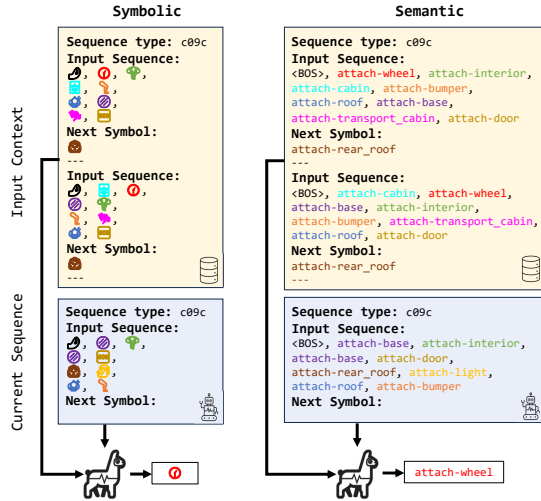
Symbolic

Semantic

Input Context

Current Sequence

Sequence type: c09c
Input Sequence:
Next Symbol:
---
Input Sequence:
Next Symbol:
---

Sequence type: c09c
Input Sequence:
Next Symbol:

Sequence type: c09c
Input Sequence:
<BOS>, attach-wheel, attach-interior, attach-cabin, attach-bumper, attach-roof, attach-base, attach-transport_cabin, attach-door
Next Symbol:
attach-rear_roof
---
Input Sequence:
<BOS>, attach-cabin, attach-wheel, attach-base, attach-interior, attach-bumper, attach-transport_cabin, attach-roof, attach-door
Next Symbol:
attach-rear_roof
---

Sequence type: c09c
Input Sequence:
<BOS>, attach-base, attach-interior, attach-base, attach-door, attach-rear_roof, attach-light, attach-roof, attach-bumper
Next Symbol:

attach-wheel